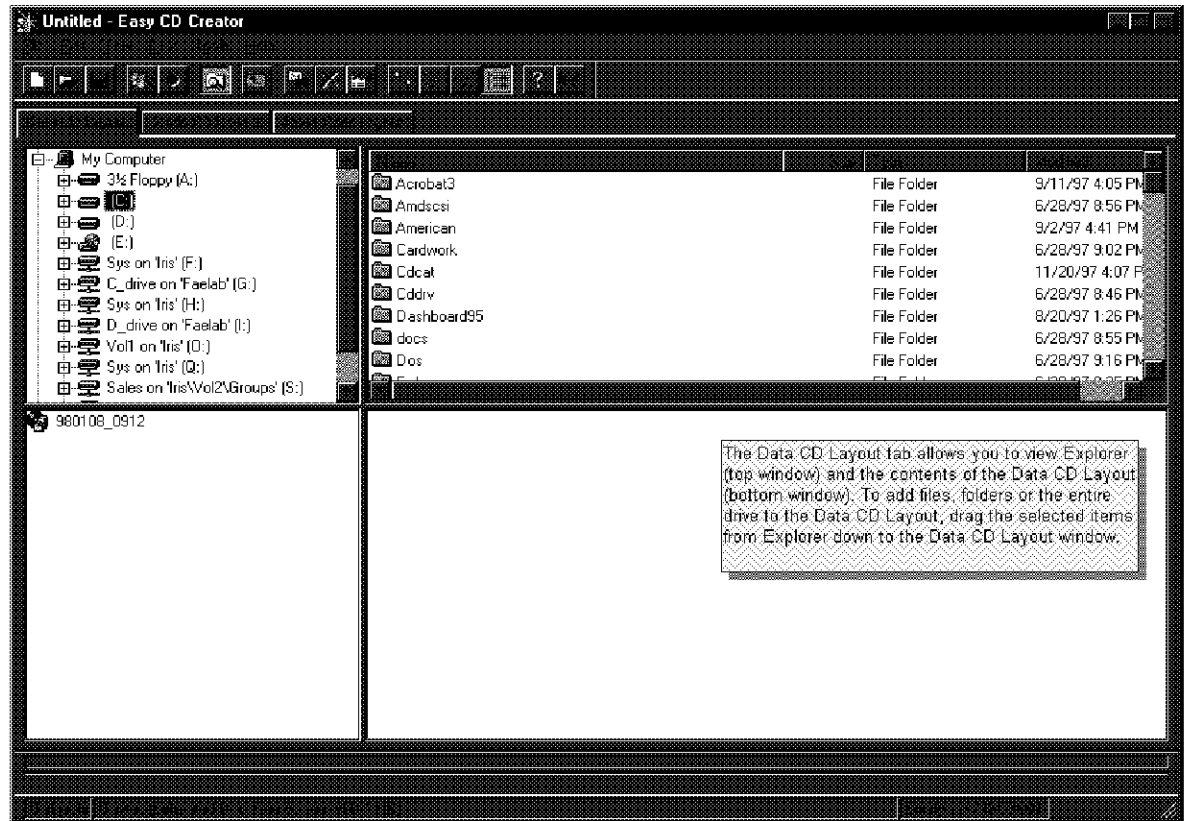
Untitled - Easy CD Creator

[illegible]

My Computer
3½ Floppy (A:)
(C:)
(D:)
(E:)
Sys on 'Iris' (F:)
C_drive on 'Faelab' (G:)
Sys on 'Iris' (H:)
D_drive on 'Faelab' (I:)
Vol1 on 'Iris' (O:)
Sys on 'Iris' (Q:)
Sales on 'Iris\Vol2\Groups' (S:)

| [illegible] | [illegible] | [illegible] | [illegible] |
|---|---|---|---|
| Acrobat3 | | File Folder | 9/11/97 4:05 PM |
| Amdscsi | | File Folder | 6/28/97 8:56 PM |
| American | | File Folder | 9/2/97 4:41 PM |
| Cardwork | | File Folder | 6/28/97 9:02 PM |
| Cdcat | | File Folder | 11/20/97 4:07 P |
| Cddrv | | File Folder | 6/28/97 8:46 PM |
| Dashboard95 | | File Folder | 8/20/97 1:26 PM |
| docs | | File Folder | 6/28/97 8:55 PM |
| Dos | | File Folder | 6/28/97 9:16 PM |

980108_0912

The Data CD Layout tab allows you to view Explorer (top window) and the contents of the Data CD Layout (bottom window). To add files, folders or the entire drive to the Data CD Layout, drag the selected items from Explorer down to the Data CD Layout window.

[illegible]